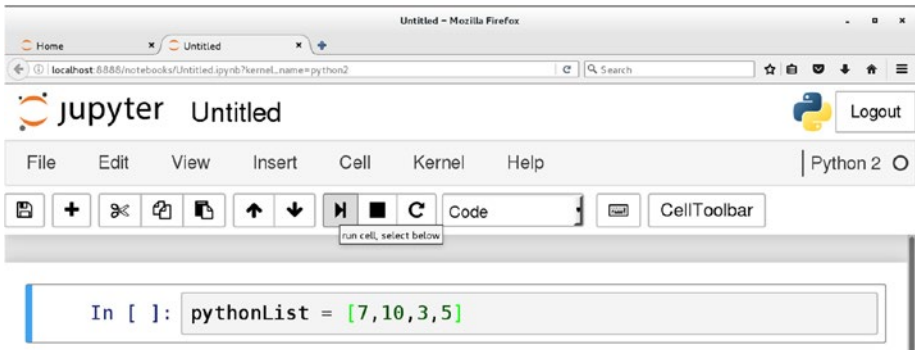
Untitled - Mozilla Firefox

Home × Untitled × +

localhost:8888/notebooks/Untitled.ipynb?kernel_name=python2

Search

jupyter Untitled

Logout

File Edit View Insert Cell Kernel Help

Python 2

Code

CellToolbar

run cell, select below

In [ ]: pythonList = [7,10,3,5]